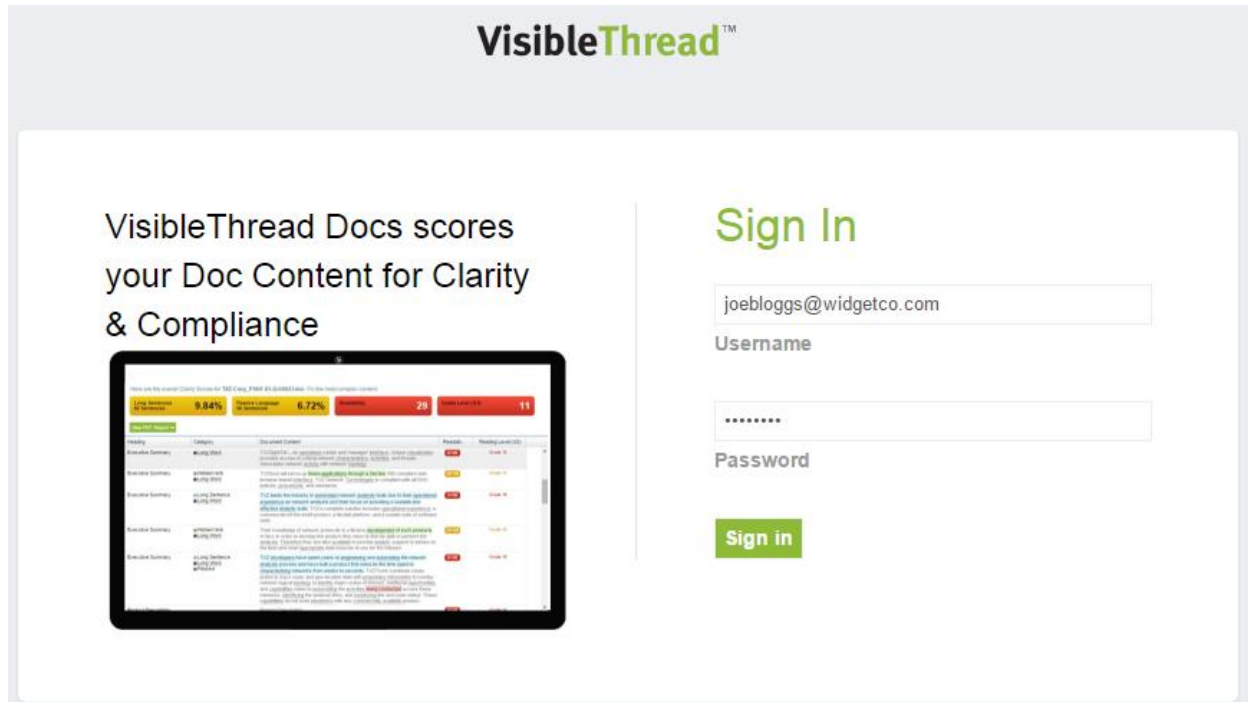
VisibleThread™

VisibleThread Docs scores your Doc Content for Clarity & Compliance

| Long Sentences | 9.84% | Passive Language | 6.72% | Readability | 29 | Grade Level | 11 |
|---|---|---|---|---|---|---|---|

| Heading | Category | Document Content | Readab... | Reading Level |
|---|---|---|---|---|
| Executive Summary | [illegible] | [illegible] | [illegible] | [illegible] |
| Executive Summary | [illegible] | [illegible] | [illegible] | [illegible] |
| Executive Summary | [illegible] | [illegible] | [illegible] | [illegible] |
| Executive Summary | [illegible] | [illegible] | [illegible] | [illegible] |
| Executive Summary | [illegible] | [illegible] | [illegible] | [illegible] |

Sign In

joebloggs@widgetco.com

Username

•••••••••

Password

Sign in